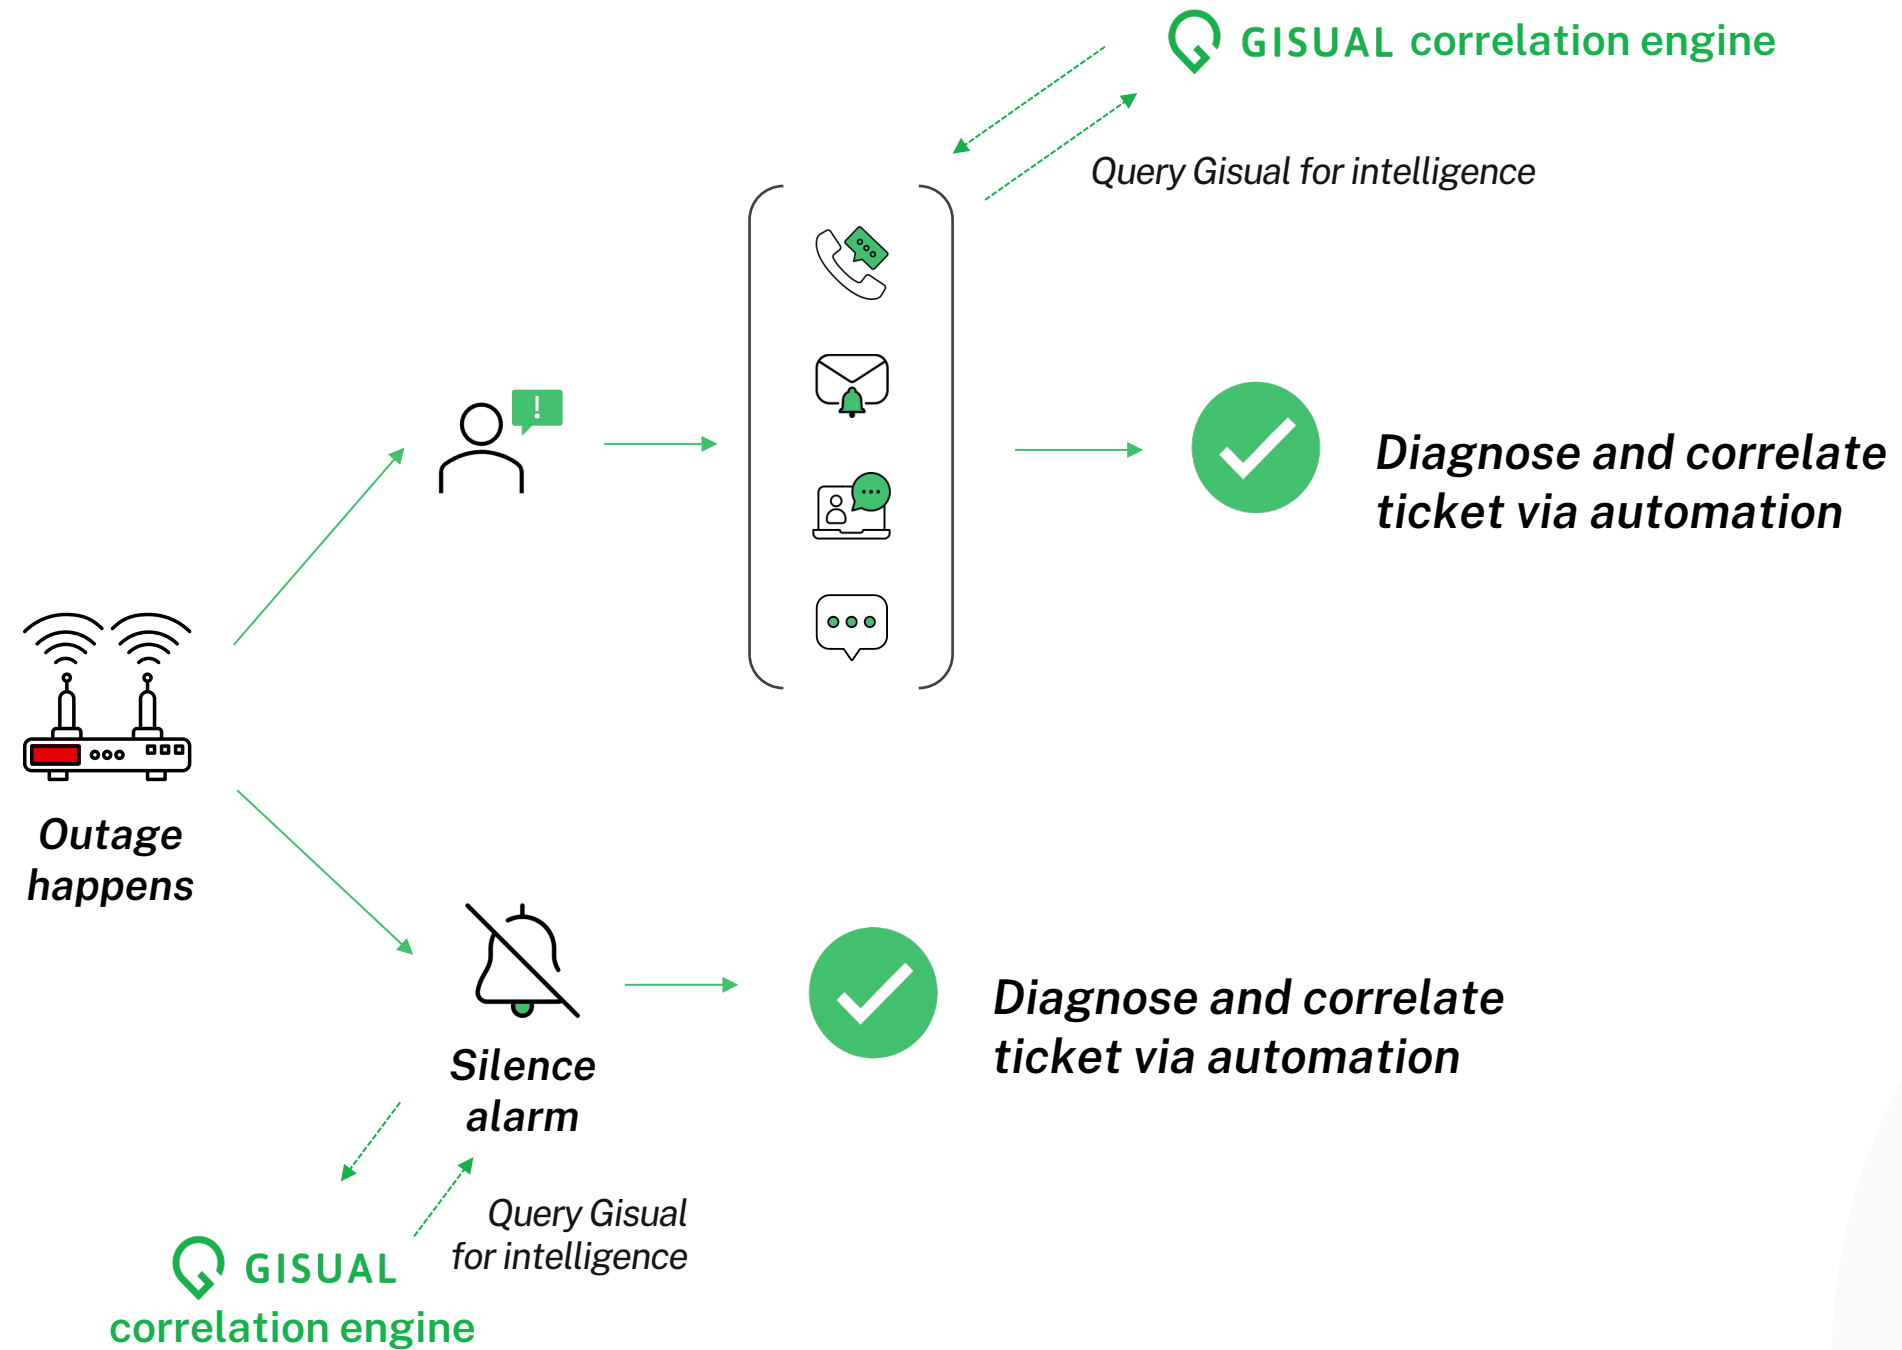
GISUAL correlation engine

Query Gisual for intelligence

!

Diagnose and correlate ticket via automation

Outage happens

Silence alarm

Diagnose and correlate ticket via automation

Query Gisual for intelligence

GISUAL correlation engine